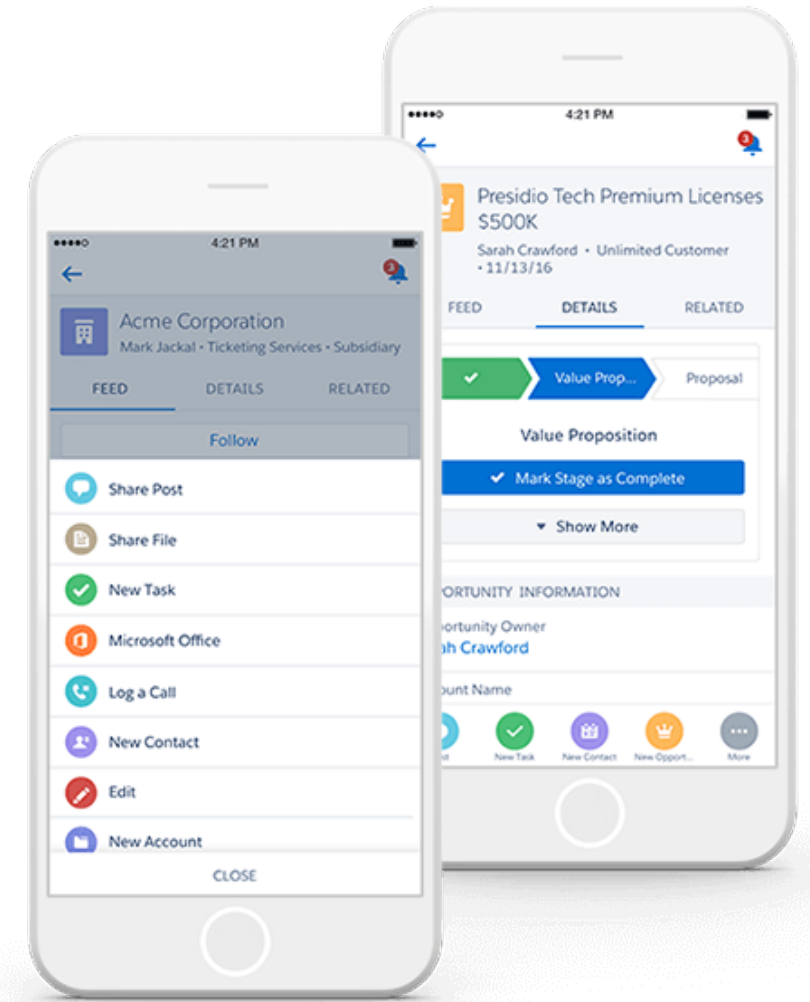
4:21 PM

Acme Corporation
Mark Jackal • Ticketing Services • Subsidiary

FEED DETAILS RELATED

Follow

Share Post
Share File
New Task
Microsoft Office
Log a Call
New Contact
Edit
New Account

CLOSE

4:21 PM

Presidio Tech Premium Licenses $500K
Sarah Crawford • Unlimited Customer • 11/13/16

FEED DETAILS RELATED

Value Prop... Proposal

Value Proposition

Mark Stage as Complete

Show More

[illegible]PORTUNITY INFORMATION

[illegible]portunity Owner
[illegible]ah Crawford

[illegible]ount Name

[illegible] New Task New Contact New Opport... More